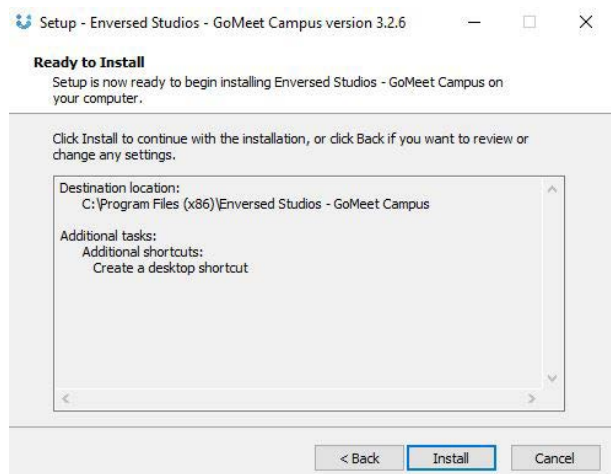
Setup - Enversed Studios - GoMeet Campus version 3.2.6

Ready to Install
Setup is now ready to begin installing Enversed Studios - GoMeet Campus on your computer.

Click Install to continue with the installation, or click Back if you want to review or change any settings.

Destination location:
C:\Program Files (x86)\Enversed Studios - GoMeet Campus

Additional tasks:
Additional shortcuts:
Create a desktop shortcut

< Back
Install
Cancel